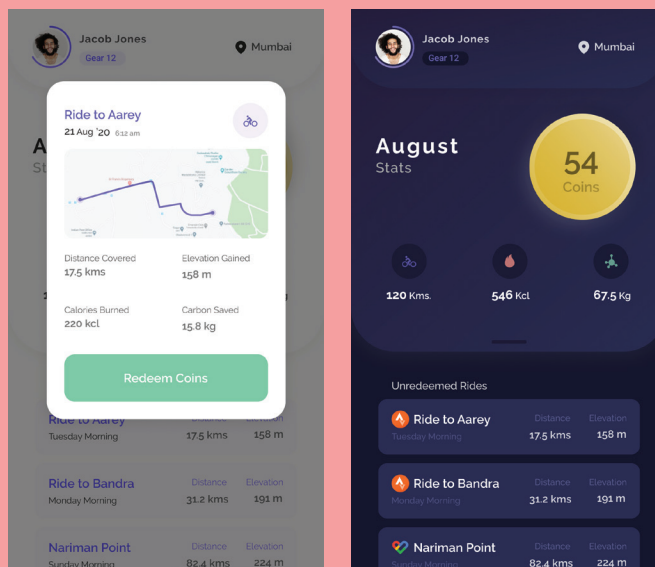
Jacob Jones
Gear 12
Mumbai

A
St

Ride to Aarey
21 Aug '20 6:12 am

Distance Covered
17.5 kms

Elevation Gained
158 m

Calories Burned
220 kcl

Carbon Saved
15.8 kg

Redeem Coins

Ride to Aarey
Tuesday Morning
Distance
17.5 kms
Elevation
158 m

Ride to Bandra
Monday Morning
Distance
31.2 kms
Elevation
191 m

Nariman Point
Sunday Morning
Distance
82.4 kms
Elevation
224 m

Jacob Jones
Gear 12
Mumbai

August
Stats

54
Coins

120 Kms.
546 Kcl
67.5 Kg

Unredeemed Rides

Ride to Aarey
Tuesday Morning
Distance
17.5 kms
Elevation
158 m

Ride to Bandra
Monday Morning
Distance
31.2 kms
Elevation
191 m

Nariman Point
Sunday Morning
Distance
82.4 kms
Elevation
224 m